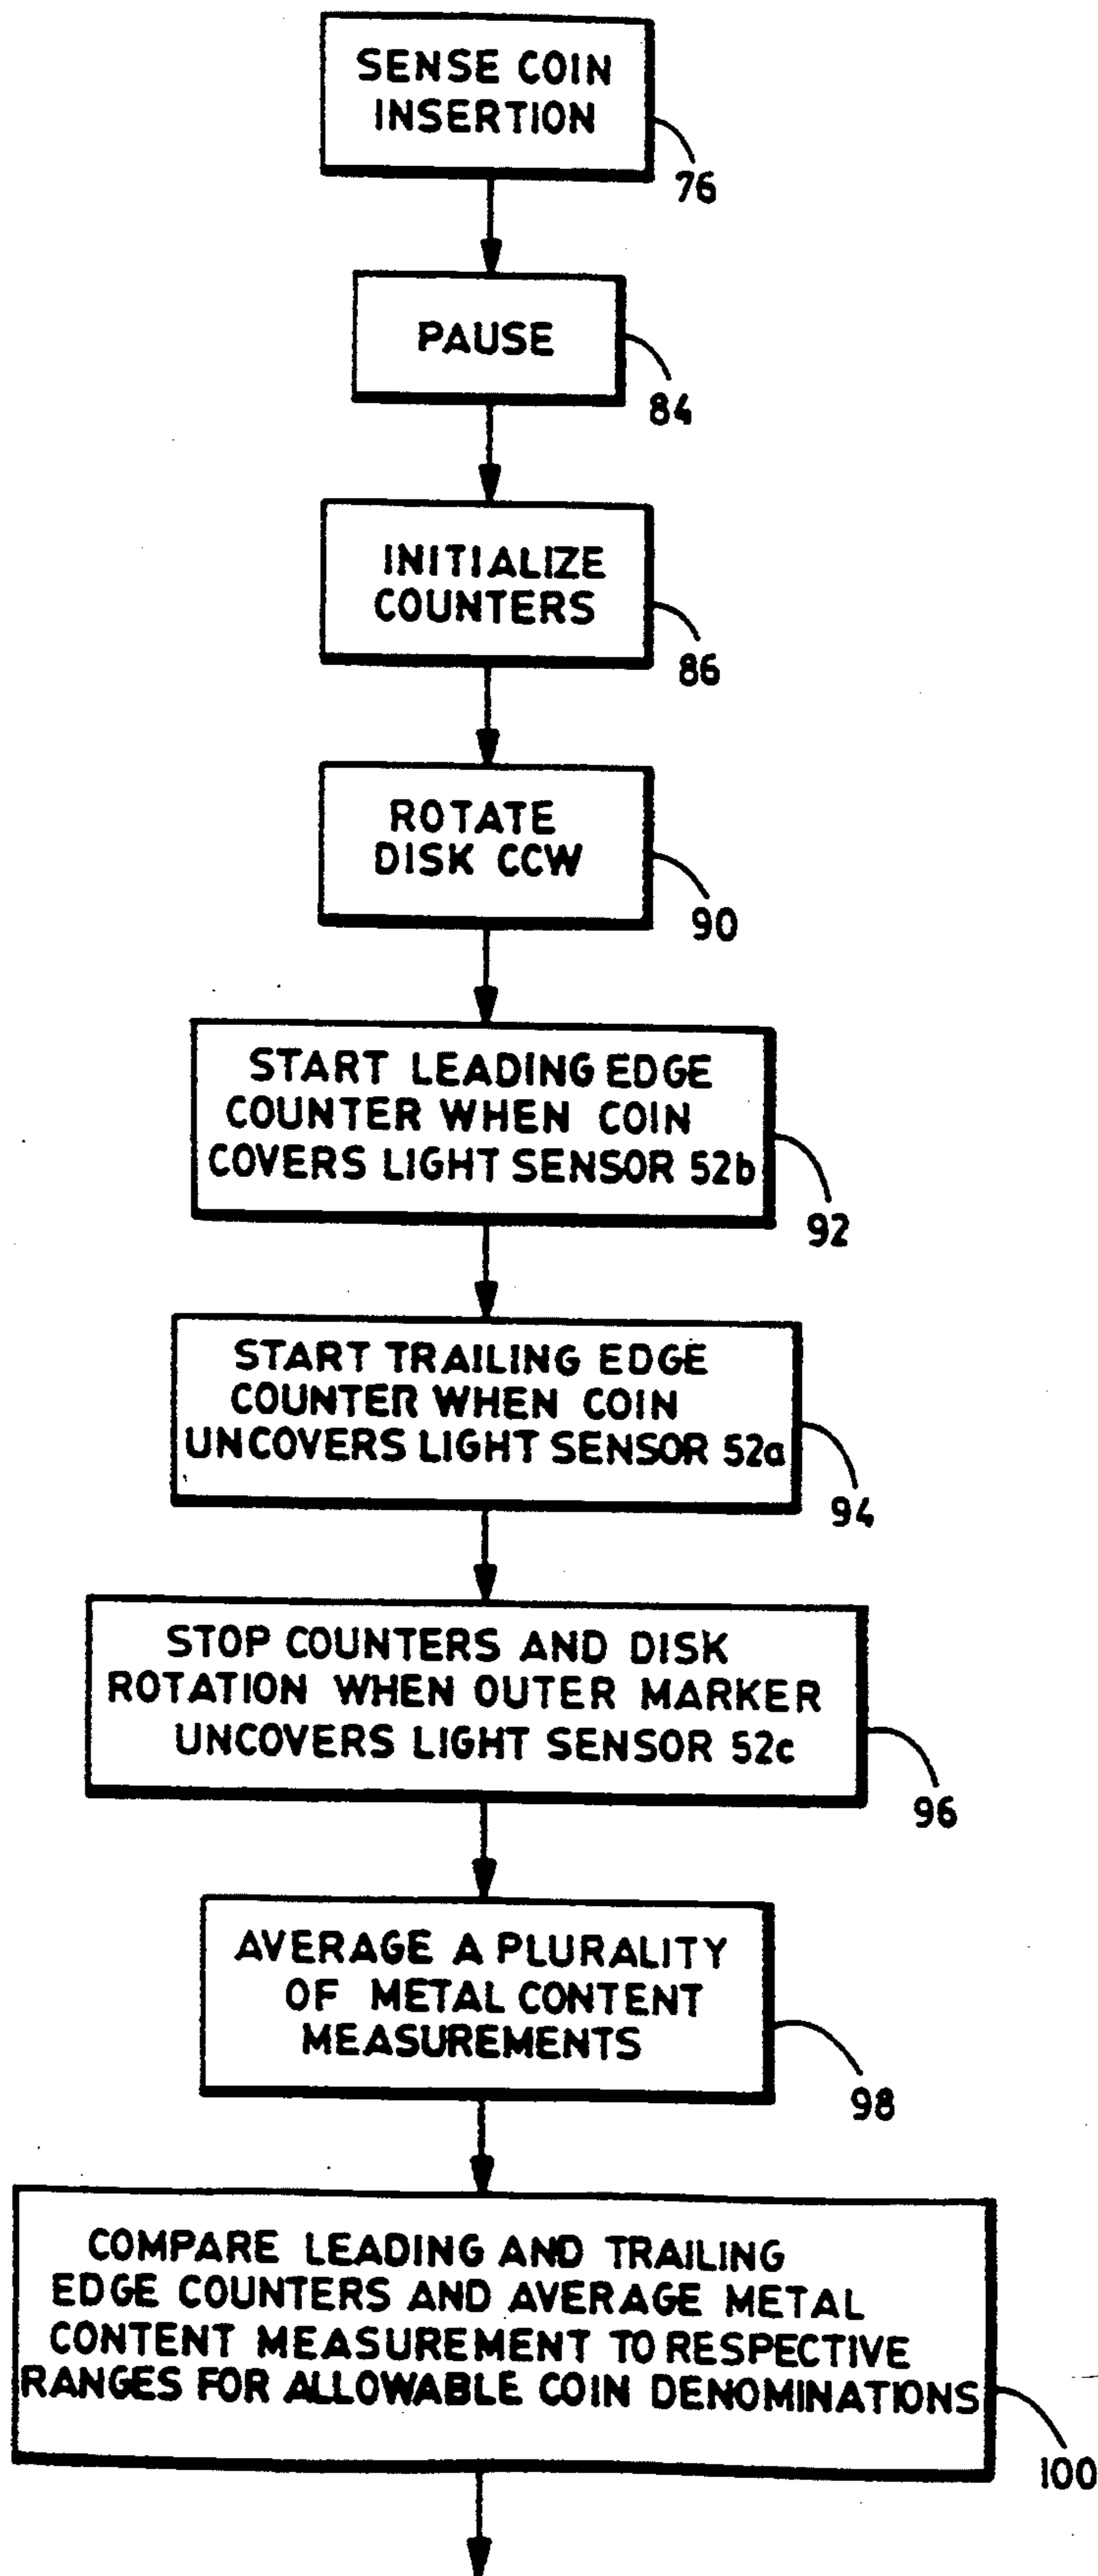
SENSE COIN INSERTION

76

PAUSE

84

INITIALIZE COUNTERS

86

ROTATE DISK CCW

90

START LEADING EDGE COUNTER WHEN COIN COVERS LIGHT SENSOR 52b

92

START TRAILING EDGE COUNTER WHEN COIN UNCOVERS LIGHT SENSOR 52a

94

STOP COUNTERS AND DISK ROTATION WHEN OUTER MARKER UNCOVERS LIGHT SENSOR 52c

96

AVERAGE A PLURALITY OF METAL CONTENT MEASUREMENTS

98

COMPARE LEADING AND TRAILING EDGE COUNTERS AND AVERAGE METAL CONTENT MEASUREMENT TO RESPECTIVE RANGES FOR ALLOWABLE COIN DENOMINATIONS

100